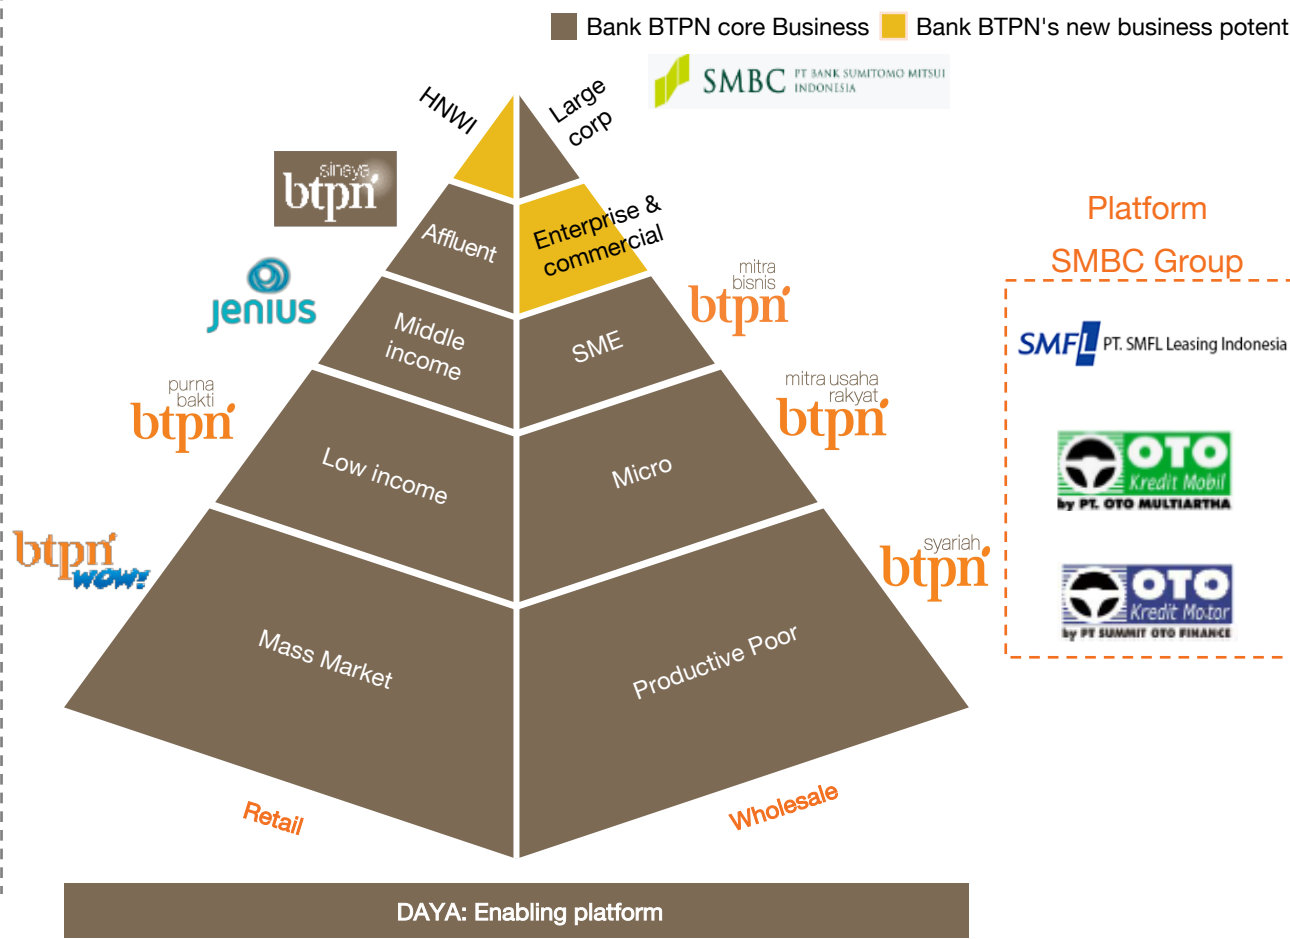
Bank BTPN core Business Bank BTPN's new business potent

SMBC PT BANK SUMITOMO MITSUI INDONESIA

HNWI

Large corp

sinaya btpn

Affluent

Enterprise & commercial

jenius

Middle income

SME

mitra bisnis btpn

purna bakti btpn

Low income

Micro

mitra usaha rakyat btpn

btpn wow!

Mass Market

Productive Poor

syariah btpn

Retail

Wholesale

Platform

SMBC Group

SMFL PT. SMFL Leasing Indonesia

OTO Kredit Mobil by PT. OTO MULTIARTHA

OTO Kredit Motor by PT SUMMIT OTO FINANCE

DAYA: Enabling platform